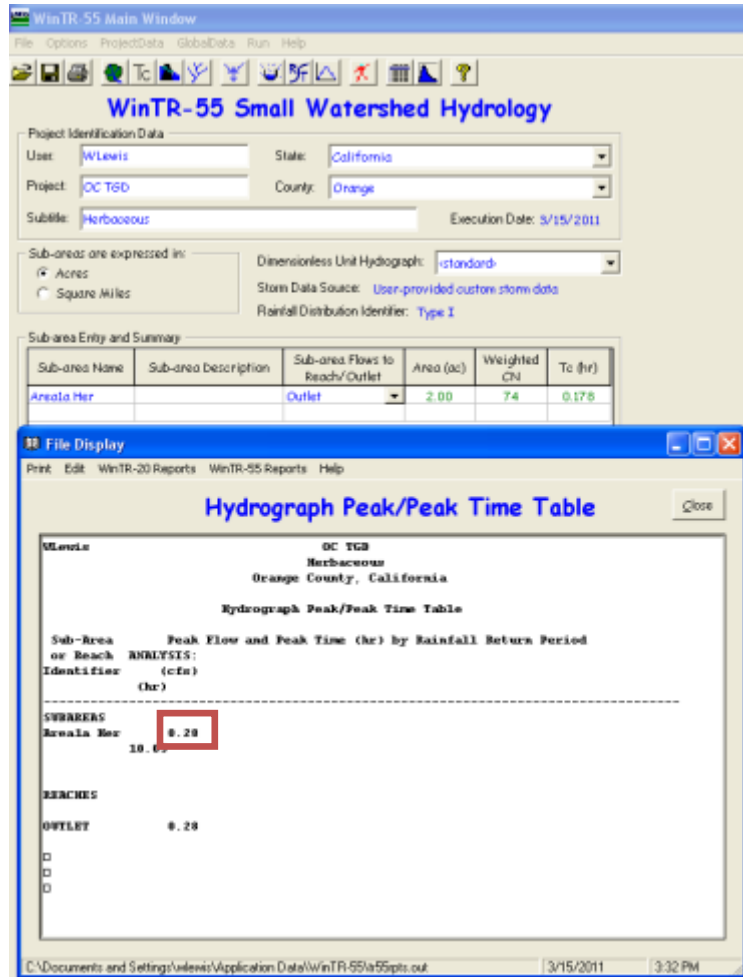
WinTR-55 Main Window

File Options ProjectData GlobalData Run Help

WinTR-55 Small Watershed Hydrology

Project Identification Data

User: WLewis

State: California

Project: OC TGD

County: Orange

Subtitle: Herbaceous

Execution Date: 3/15/2011

Sub-areas are expressed in:

Acres

Square Miles

Dimensionless Unit Hydrograph: <standard>

Storm Data Source: User-provided custom storm data

Rainfall Distribution Identifier: Type I

Sub-area Entry and Summary

| Sub-area Name | Sub-area Description | Sub-area Flows to Reach/Outlet | Area (ac) | Weighted CN | Tc (hr) |
|---|---|---|---|---|---|
| Areala Her | | Outlet | 2.00 | 74 | 0.178 |

File Display

Print Edit WinTR-20 Reports WinTR-55 Reports Help

Hydrograph Peak/Peak Time Table

Close

WLewis OC TGD
Herbaceous
Orange County, California

Hydrograph Peak/Peak Time Table

Sub-Area Peak Flow and Peak Time (hr) by Rainfall Return Period
or Reach ANALYSIS:
Identifier (cfs)
(hr)

SUBAREAS
Areala Her 0.28
10.0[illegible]

REACHES

OUTLET 0.28

C:\Documents and Settings\wlewis\Application Data\WinTR-55\tr55ipts.out 3/15/2011 3:32 PM